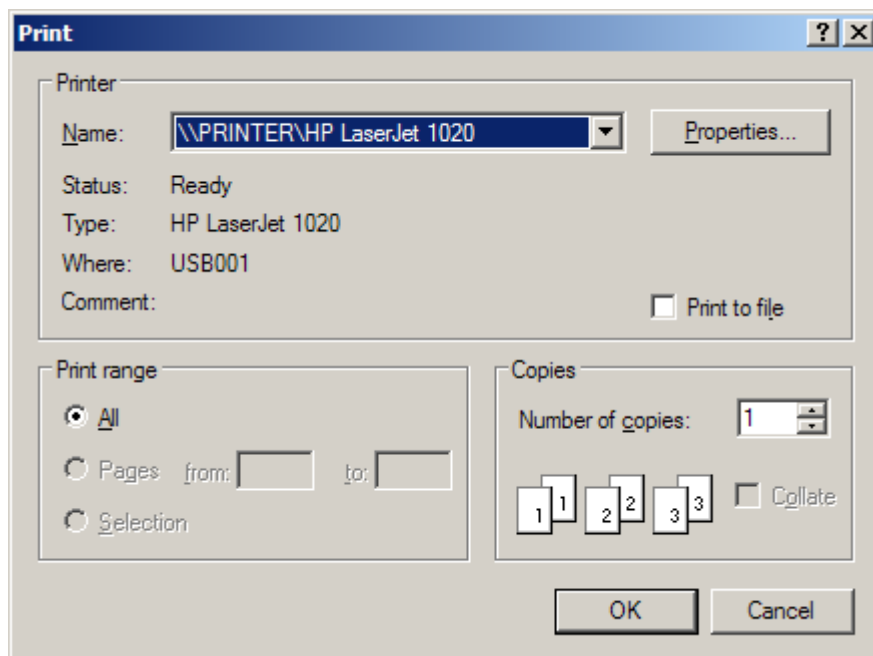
Print ? X

Printer

Name: \\PRINTER\HP LaserJet 1020

Properties...

Status: Ready

Type: HP LaserJet 1020

Where: USB001

Comment:

Print to file

Print range

All

Pages from: to:

Selection

Copies

Number of copies: 1

1 1 2 2 3 3

Collate

OK

Cancel